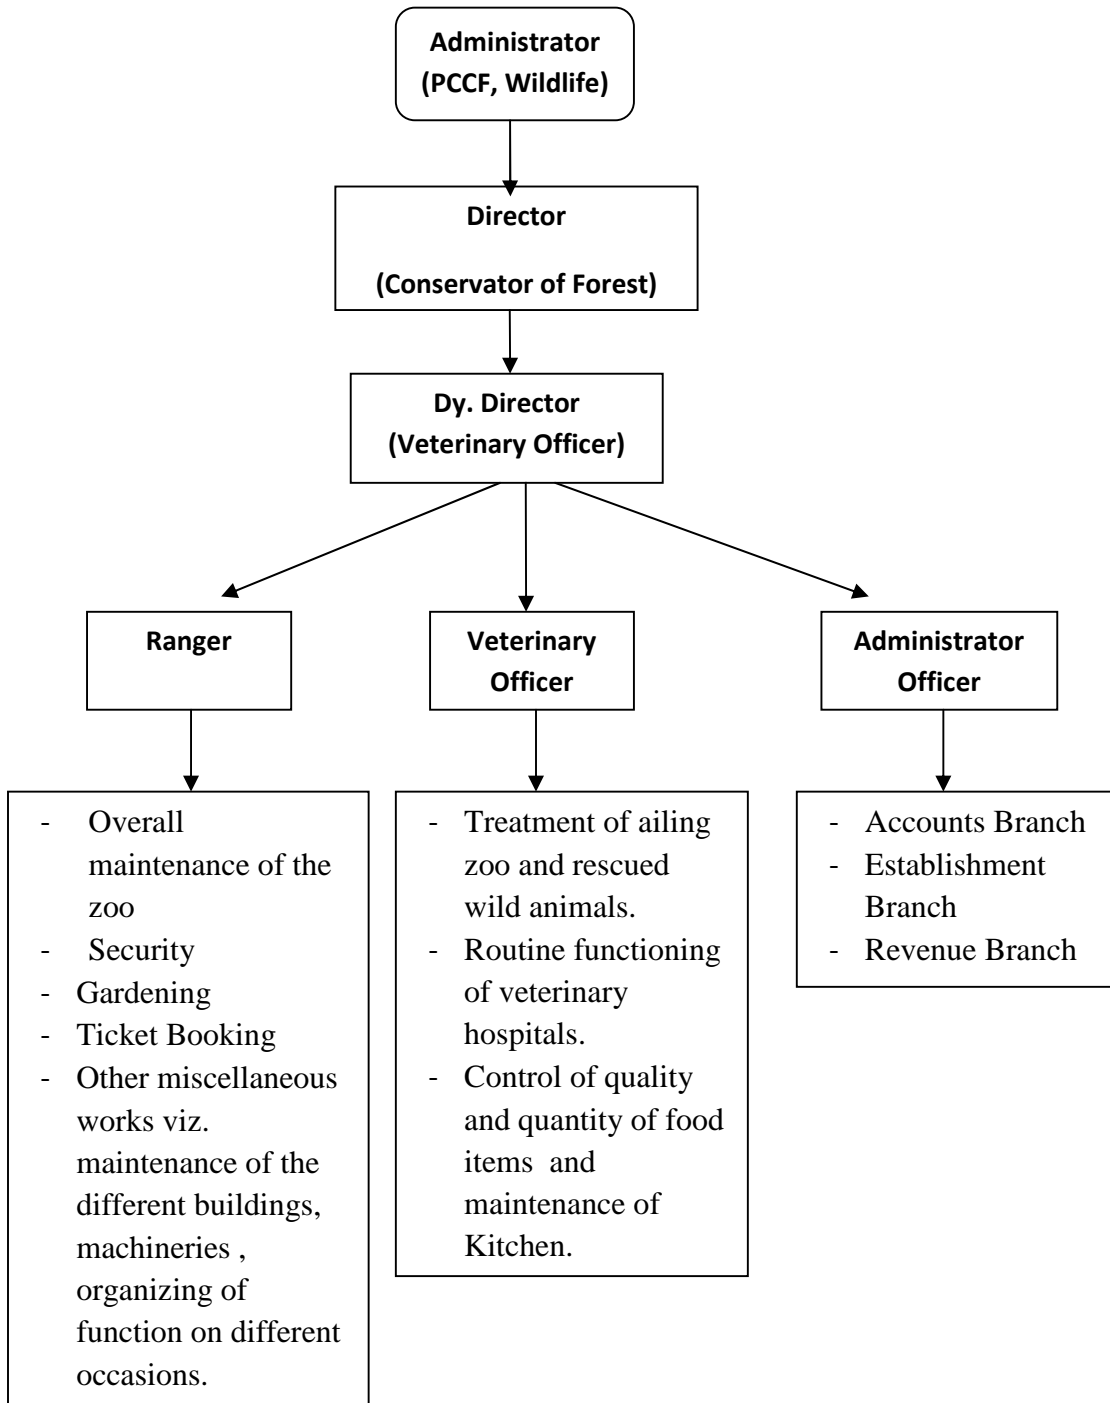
Administrator
(PCCF, Wildlife)

Director

(Conservator of Forest)

Dy. Director
(Veterinary Officer)

Ranger

Veterinary Officer

Administrator Officer

- Overall maintenance of the zoo
- Security
- Gardening
- Ticket Booking
- Other miscellaneous works viz. maintenance of the different buildings, machineries , organizing of function on different occasions.

- Treatment of ailing zoo and rescued wild animals.
- Routine functioning of veterinary hospitals.
- Control of quality and quantity of food items and maintenance of Kitchen.

- Accounts Branch
- Establishment Branch
- Revenue Branch